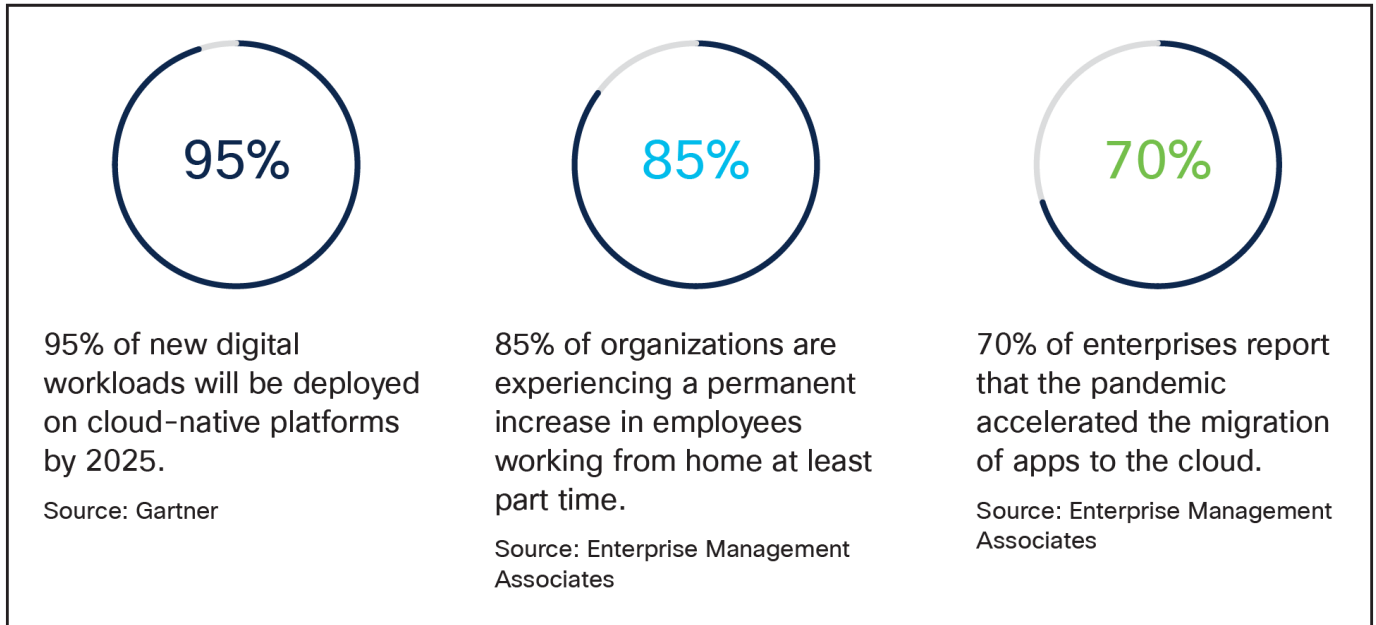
95%

95% of new digital workloads will be deployed on cloud-native platforms by 2025.

Source: Gartner

85%

85% of organizations are experiencing a permanent increase in employees working from home at least part time.

Source: Enterprise Management Associates

70%

70% of enterprises report that the pandemic accelerated the migration of apps to the cloud.

Source: Enterprise Management Associates